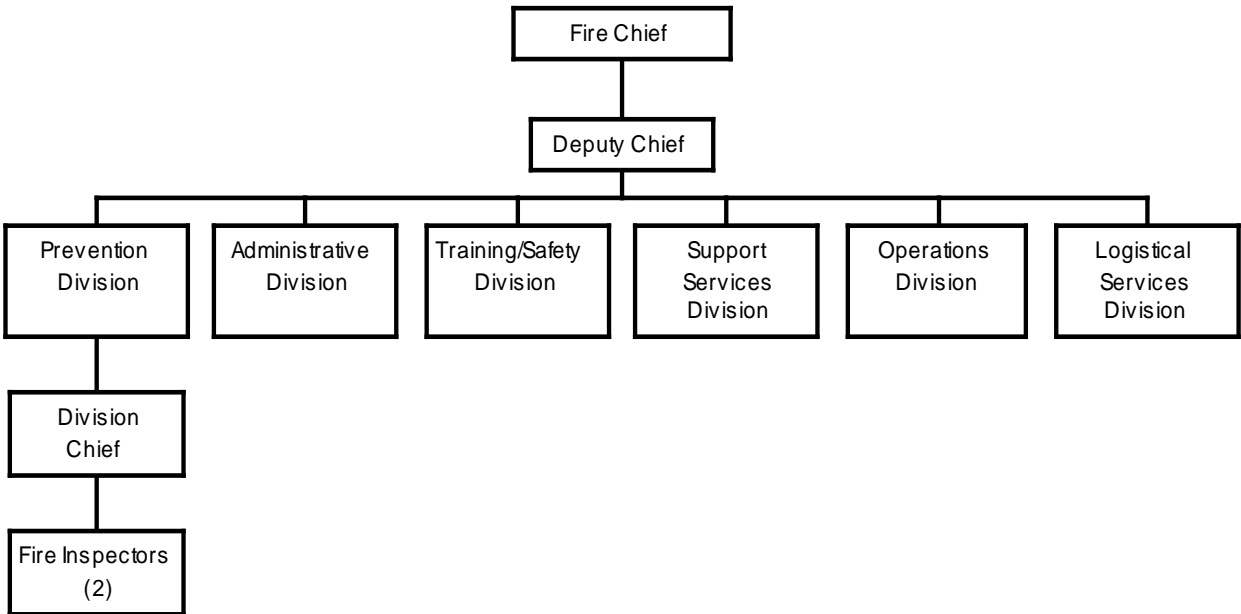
Fire Chief

Deputy Chief

Prevention Division

Administrative Division

Training/Safety Division

Support Services Division

Operations Division

Logistical Services Division

Division Chief

Fire Inspectors (2)